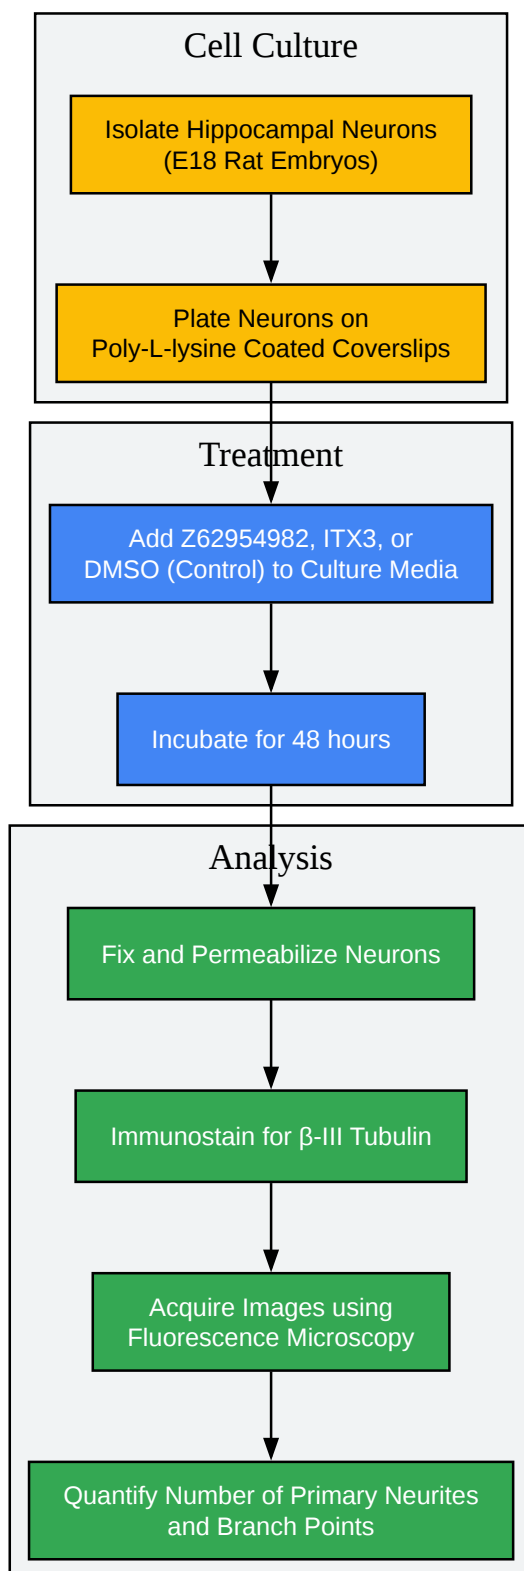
Cell Culture

Isolate Hippocampal Neurons
(E18 Rat Embryos)

Plate Neurons on
Poly-L-lysine Coated Coverslips

Treatment

Add Z62954982, ITX3, or
DMSO (Control) to Culture Media

Incubate for 48 hours

Analysis

Fix and Permeabilize Neurons

Immunostain for β-III Tubulin

Acquire Images using
Fluorescence Microscopy

Quantify Number of Primary Neurites
and Branch Points